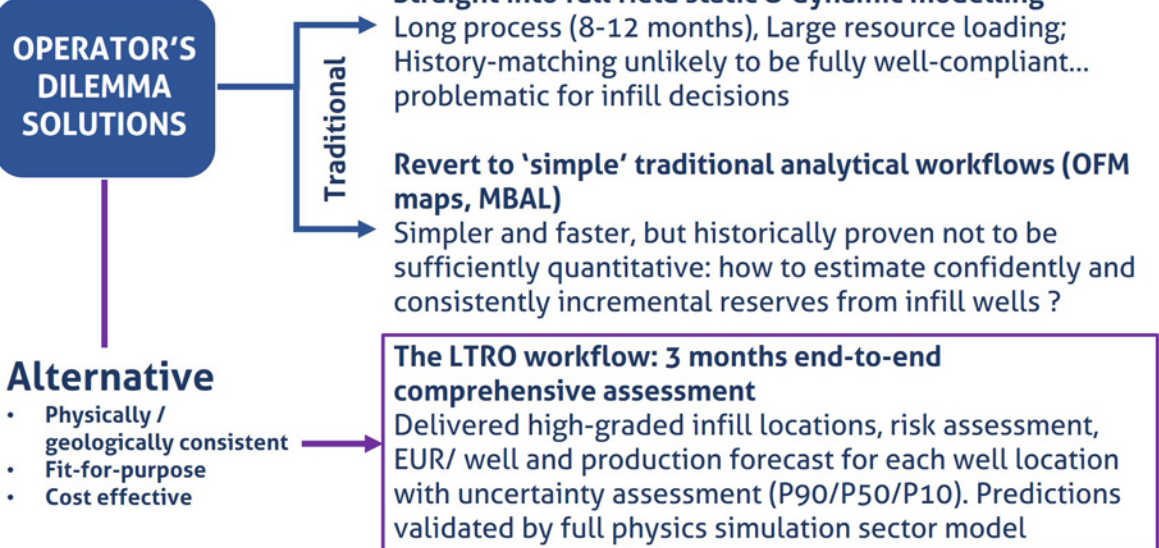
OPERATOR'S DILEMMA SOLUTIONS

Traditional

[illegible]
Long process (8-12 months), Large resource loading; History-matching unlikely to be fully well-compliant... problematic for infill decisions

Revert to 'simple' traditional analytical workflows (OFM maps, MBAL)
Simpler and faster, but historically proven not to be sufficiently quantitative: how to estimate confidently and consistently incremental reserves from infill wells ?

Alternative
• Physically / geologically consistent
• Fit-for-purpose
• Cost effective

The LTRO workflow: 3 months end-to-end comprehensive assessment
Delivered high-graded infill locations, risk assessment, EUR/ well and production forecast for each well location with uncertainty assessment (P90/P50/P10). Predictions validated by full physics simulation sector model